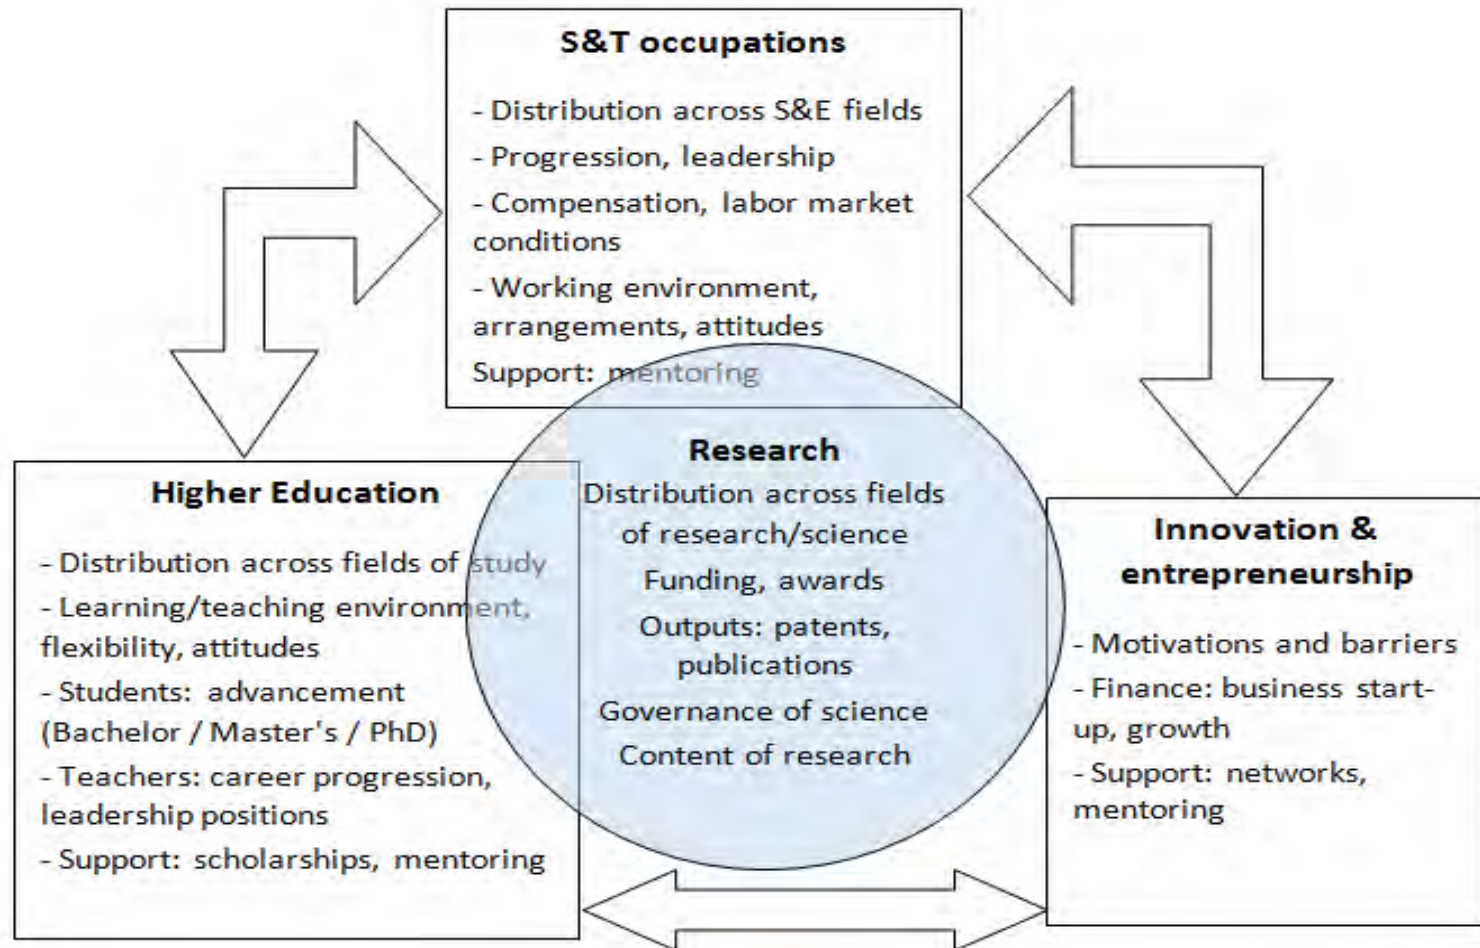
S&T occupations

- Distribution across S&E fields
- Progression, leadership
- Compensation, labor market conditions
- Working environment, arrangements, attitudes
Support: mentoring

Research
Distribution across fields of research/science
Funding, awards
Outputs: patents, publications
Governance of science
Content of research

Higher Education

- Distribution across fields of study
- Learning/teaching environment, flexibility, attitudes
- Students: advancement (Bachelor / Master's / PhD)
- Teachers: career progression, leadership positions
- Support: scholarships, mentoring

Innovation & entrepreneurship

- Motivations and barriers
- Finance: business start-up, growth
- Support: networks, mentoring